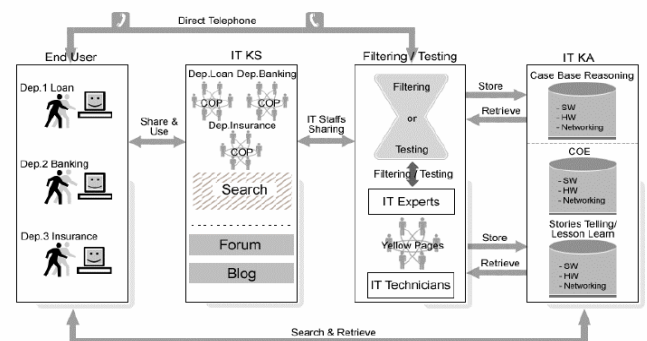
Direct Telephone

End User

Dep.1 Loan

Dep.2 Banking

Dep.3 Insurance

Share & Use

IT KS

Dep.Loan Dep.Banking

COP

COP

Dep Insurance

COP

Search

Forum

Blog

IT Staffs Sharing

Filtering / Testing

Filtering

or

Testing

Filtering / Testing

IT Experts

Yellow Pages

IT Technicians

Store

Retrieve

Store

Retrieve

IT KA

Case Base Reasoning

- SW
- HW
- Networking

COE

- SW
- HW
- Networking

Stories Telling/ Lesson Learn

- SW
- HW
- Networking

Search & Retrieve